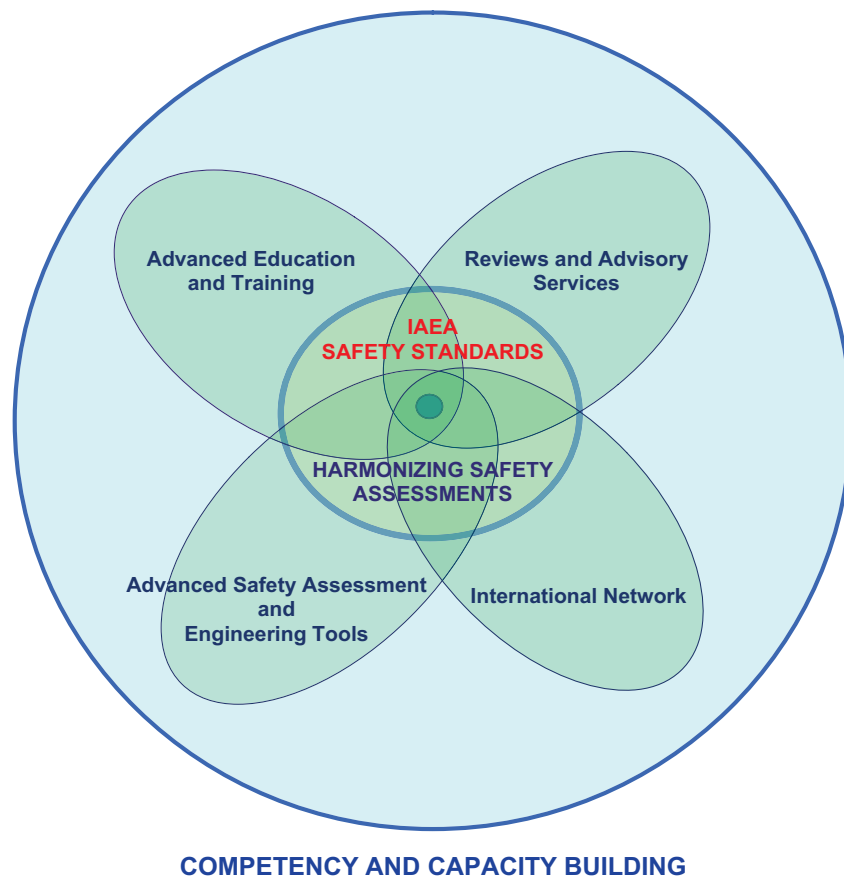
Advanced Education and Training

Reviews and Advisory Services

IAEA SAFETY STANDARDS

HARMONIZING SAFETY ASSESSMENTS

Advanced Safety Assessment and Engineering Tools

International Network

COMPETENCY AND CAPACITY BUILDING